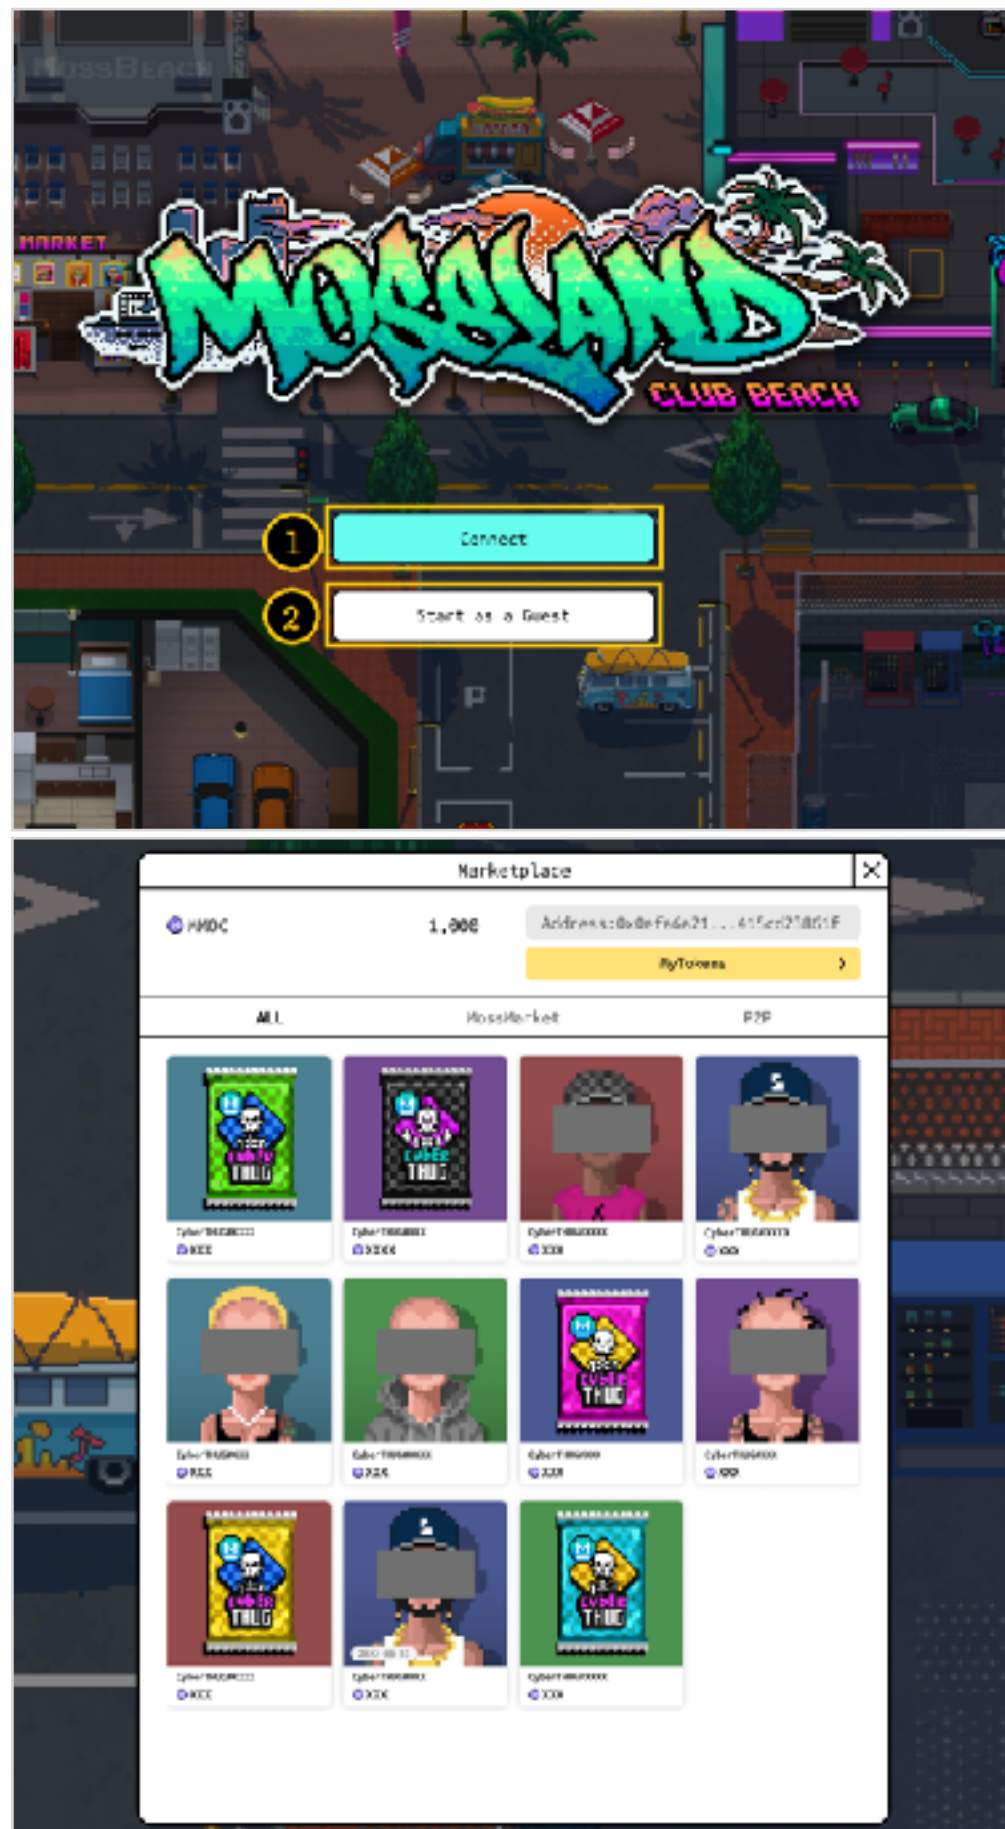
MossBeach

MARKET

MOSSLAND

CLUB BEACH

1

Connect

2

Start as a Guest

Marketplace

MMOC

1,000

Address:0x0efe6e21...415ed2781F

MyTokens

ALL

MossMarket

P2P

CyberTHUG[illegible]

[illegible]

CyberTHUG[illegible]

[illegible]

CyberTHUG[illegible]

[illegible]

CyberTHUG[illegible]

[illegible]

CyberTHUG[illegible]

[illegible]

CyberTHUG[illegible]

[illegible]

CyberTHUG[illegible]

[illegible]

CyberTHUG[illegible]

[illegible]

CyberTHUG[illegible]

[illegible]

CyberTHUG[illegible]

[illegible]

CyberTHUG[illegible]

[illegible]